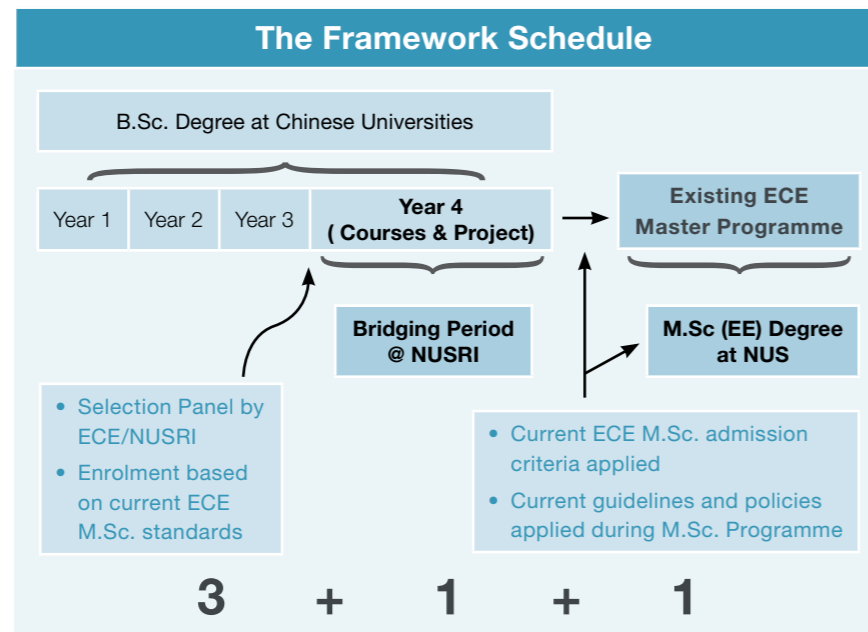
The Framework Schedule

B.Sc. Degree at Chinese Universities

Year 1

Year 2

Year 3

Year 4
( Courses & Project)

Existing ECE
Master Programme

Bridging Period
@ NUSRI

M.Sc (EE) Degree
at NUS

• Selection Panel by ECE/NUSRI
• Enrolment based on current ECE M.Sc. standards

• Current ECE M.Sc. admission criteria applied
• Current guidelines and policies applied during M.Sc. Programme

3 + 1 + 1